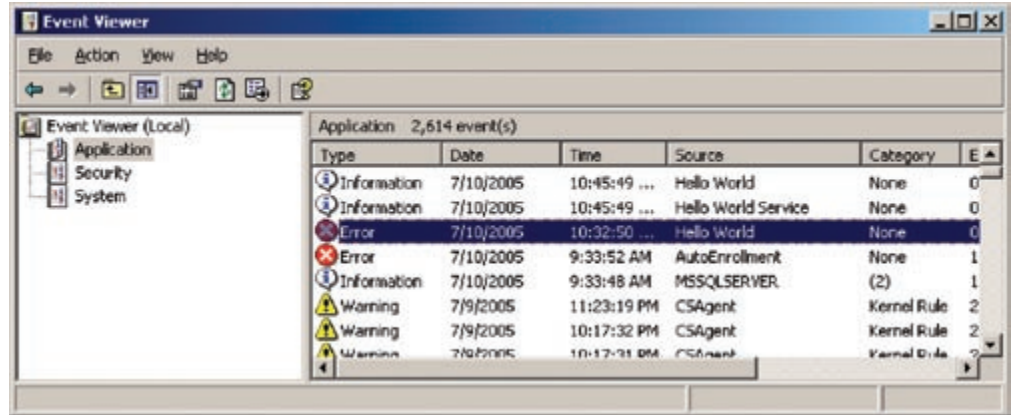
Event Viewer

File Action View Help

Event Viewer (Local)
Application
Security
System

Application 2,614 event(s)

| Type | Date | Time | Source | Category | E |
|---|---|---|---|---|---|
| Information | 7/10/2005 | 10:45:49 ... | Hello World | None | 0 |
| Information | 7/10/2005 | 10:45:49 ... | Hello World Service | None | 0 |
| Error | 7/10/2005 | 10:32:50 ... | Hello World | None | 0 |
| Error | 7/10/2005 | 9:33:52 AM | AutoEnrollment | None | 1 |
| Information | 7/10/2005 | 9:33:48 AM | MSSQLSERVER | (2) | 1 |
| Warning | 7/9/2005 | 11:23:19 PM | CSAgent | Kernel Rule | 2 |
| Warning | 7/9/2005 | 10:17:32 PM | CSAgent | Kernel Rule | 2 |
| Warning | 7/9/2005 | 10:17:31 PM | CSAgent | Kernel Rule | 2 |